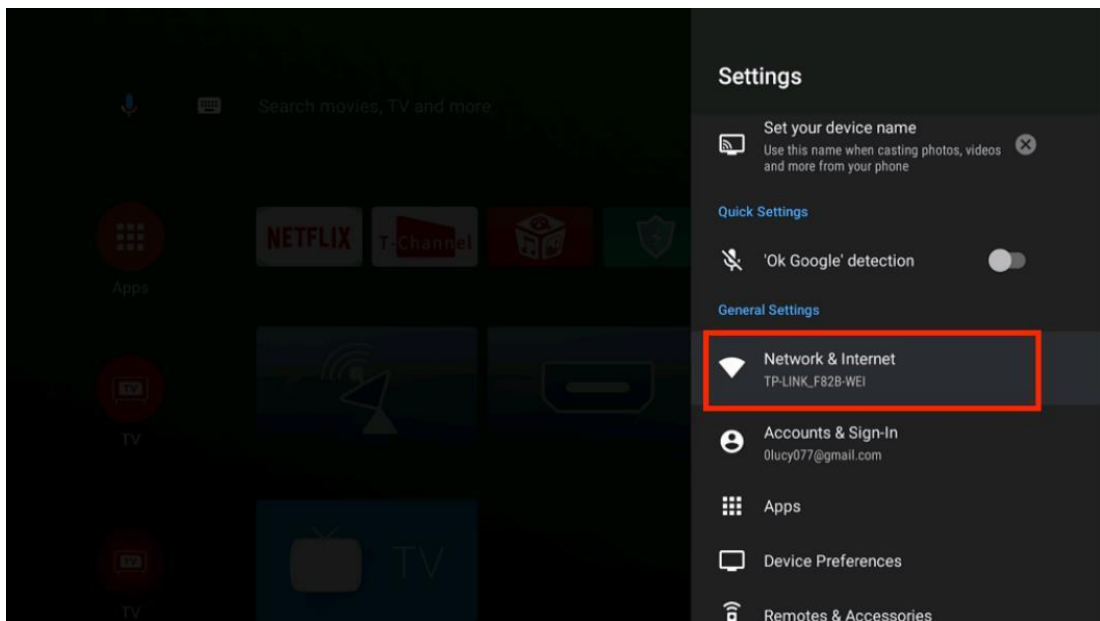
Search movies, TV and more

NETFLIX

T-Channel

Apps

TV

TV

TV

TV

Settings

Set your device name
Use this name when casting photos, videos and more from your phone

Quick Settings

'Ok Google' detection

General Settings

Network & Internet
TP-LINK_F82B-WEI

Accounts & Sign-In
0lucy077@gmail.com

Apps

Device Preferences

Remotes & Accessories